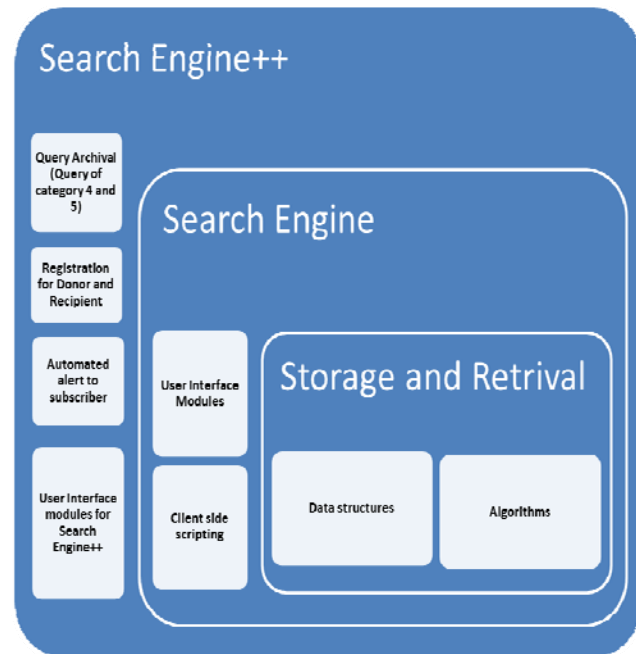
Search Engine++

Query Archival (Query of category 4 and 5)

Registration for Donor and Recipient

Automated alert to subscriber

User Interface modules for Search Engine++

Search Engine

User Interface Modules

Client side scripting

Storage and Retrival

Data structures

Algorithms